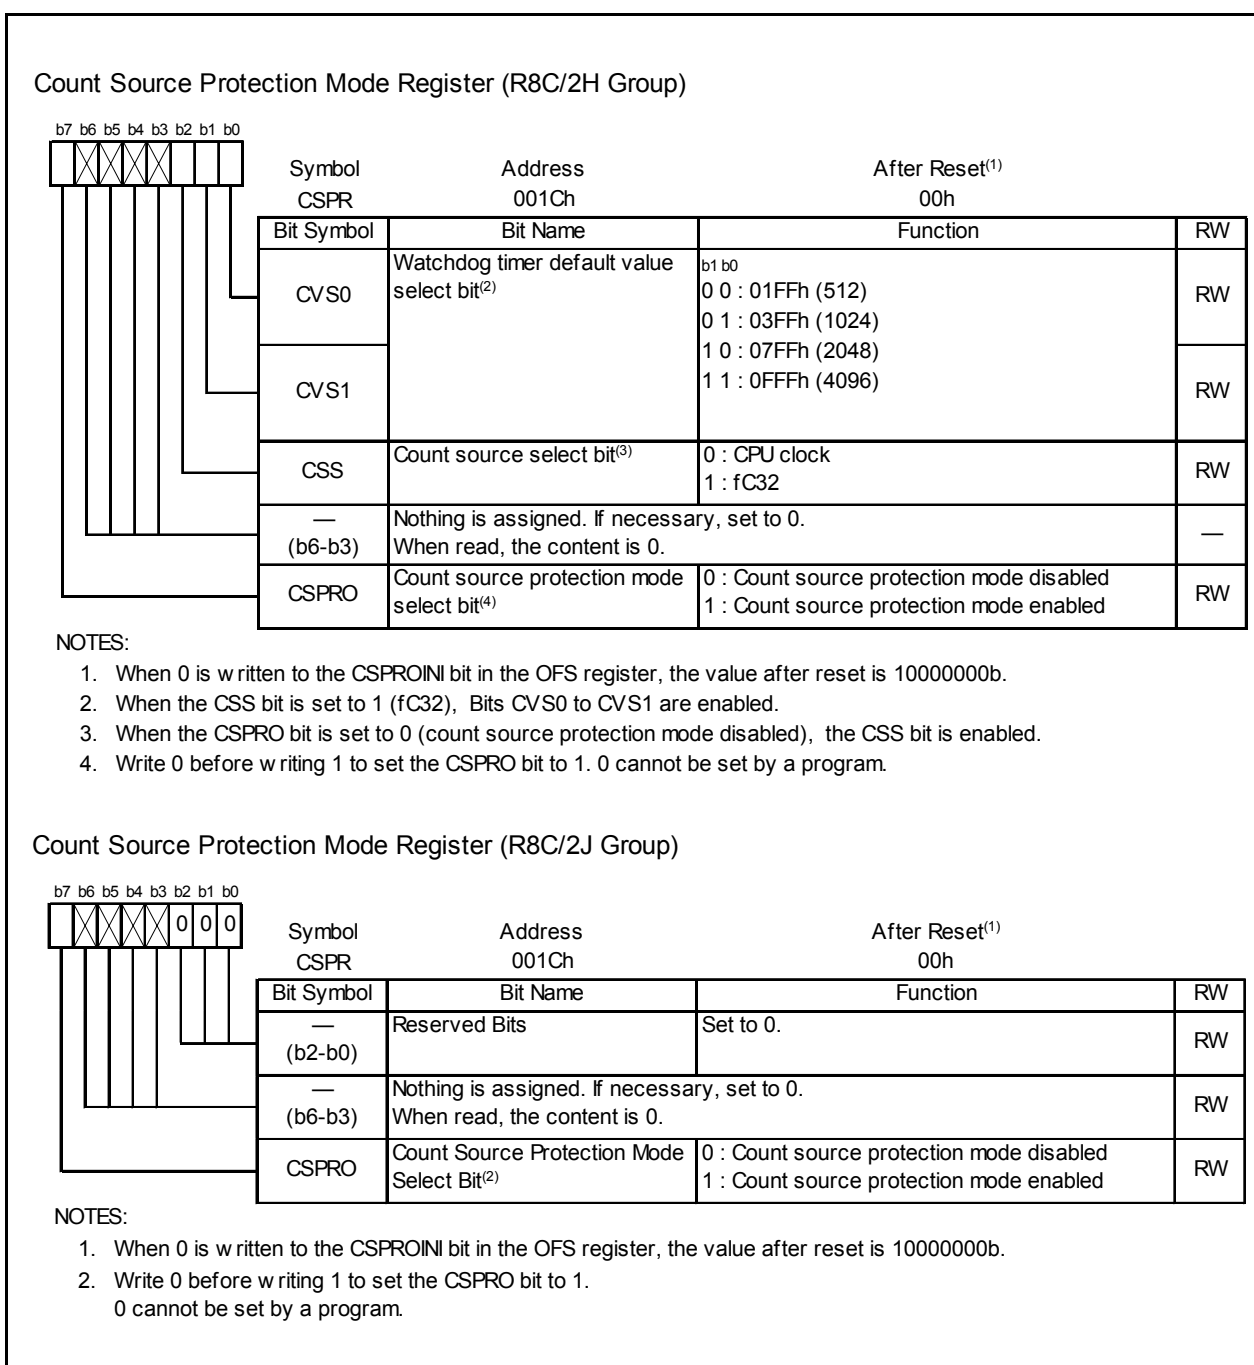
Count Source Protection Mode Register (R8C/2H Group)

b7 b6 b5 b4 b3 b2 b1 b0

| Symbol | Address | After Reset$^{(1)}$ |
|---|---|---|
| CSPR | 001Ch | 00h |

| Bit Symbol | Bit Name | Function | RW |
|---|---|---|---|
| CVS0 | Watchdog timer default value select bit$^{(2)}$ | b1 b0<br>0 0 : 01FFh (512)<br>0 1 : 03FFh (1024)<br>1 0 : 07FFh (2048)<br>1 1 : 0FFFh (4096) | RW |
| CVS1 | | | RW |
| CSS | Count source select bit$^{(3)}$ | 0 : CPU clock<br>1 : fC32 | RW |
| — (b6-b3) | Nothing is assigned. If necessary, set to 0. When read, the content is 0. | | — |
| CSPRO | Count source protection mode select bit$^{(4)}$ | 0 : Count source protection mode disabled<br>1 : Count source protection mode enabled | RW |

NOTES:
1. When 0 is w ritten to the CSPROINI bit in the OFS register, the value after reset is 10000000b.
2. When the CSS bit is set to 1 (fC32), Bits CVS0 to CVS1 are enabled.
3. When the CSPRO bit is set to 0 (count source protection mode disabled), the CSS bit is enabled.
4. Write 0 before w riting 1 to set the CSPRO bit to 1. 0 cannot be set by a program.

Count Source Protection Mode Register (R8C/2J Group)

b7 b6 b5 b4 b3 b2 b1 b0
0 0 0

| Symbol | Address | After Reset$^{(1)}$ |
|---|---|---|
| CSPR | 001Ch | 00h |

| Bit Symbol | Bit Name | Function | RW |
|---|---|---|---|
| — (b2-b0) | Reserved Bits | Set to 0. | RW |
| — (b6-b3) | Nothing is assigned. If necessary, set to 0. When read, the content is 0. | | RW |
| CSPRO | Count Source Protection Mode Select Bit$^{(2)}$ | 0 : Count source protection mode disabled<br>1 : Count source protection mode enabled | RW |

NOTES:
1. When 0 is w ritten to the CSPROINI bit in the OFS register, the value after reset is 10000000b.
2. Write 0 before w riting 1 to set the CSPRO bit to 1.
0 cannot be set by a program.